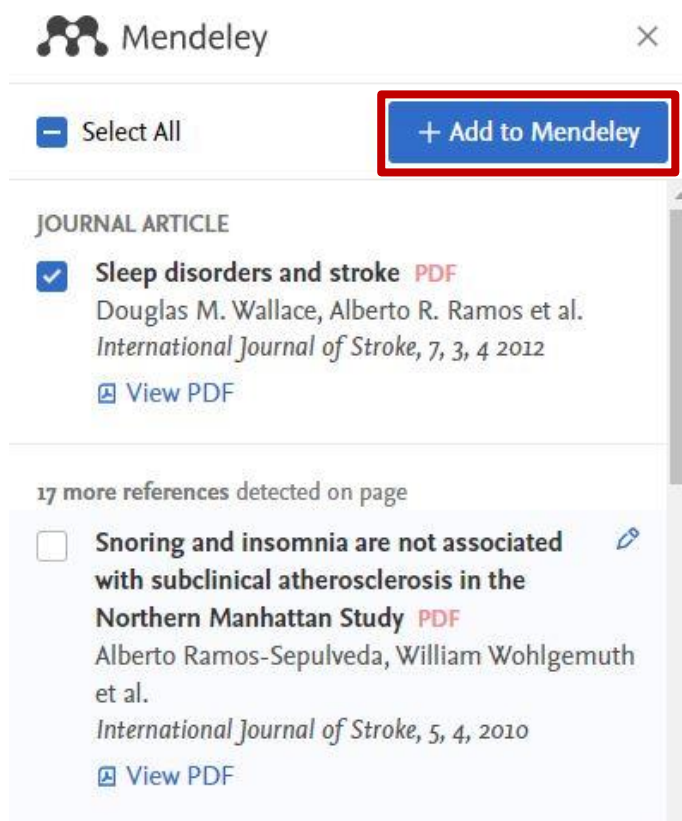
Mendeley

×

Select All

+ Add to Mendeley

JOURNAL ARTICLE

Sleep disorders and stroke PDF
Douglas M. Wallace, Alberto R. Ramos et al.
*International Journal of Stroke*, 7, 3, 4 2012

View PDF

17 more references detected on page

Snoring and insomnia are not associated with subclinical atherosclerosis in the Northern Manhattan Study PDF
Alberto Ramos-Sepulveda, William Wohlgemuth et al.
*International Journal of Stroke*, 5, 4, 2010

View PDF